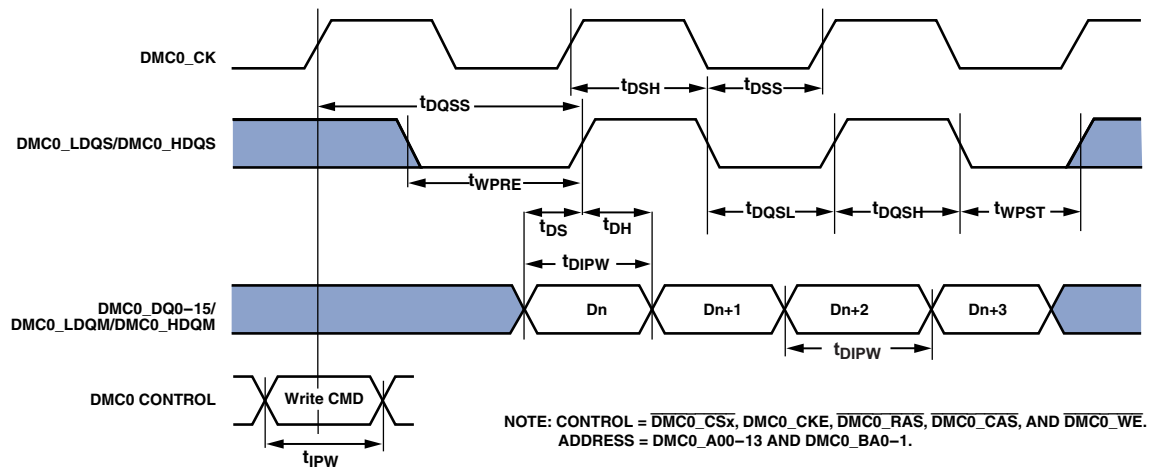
DMC0_CK

$t_{DSH}$

$t_{DSS}$

$t_{DQSS}$

DMC0_LDQS/DMC0_HDQS

$t_{WPRE}$

$t_{DS}$

$t_{DH}$

$t_{DQSL}$

$t_{DQSH}$

$t_{WPST}$

$t_{DIPW}$

DMC0_DQ0–15/ DMC0_LDQM/DMC0_HDQM

Dn

Dn+1

Dn+2

Dn+3

$t_{DIPW}$

DMC0 CONTROL

Write CMD

$t_{IPW}$

NOTE: CONTROL = $\overline{\text{DMC0\_CSx}}$, DMC0_CKE, $\overline{\text{DMC0\_RAS}}$, $\overline{\text{DMC0\_CAS}}$, AND $\overline{\text{DMC0\_WE}}$.
ADDRESS = DMC0_A00–13 AND DMC0_BA0–1.